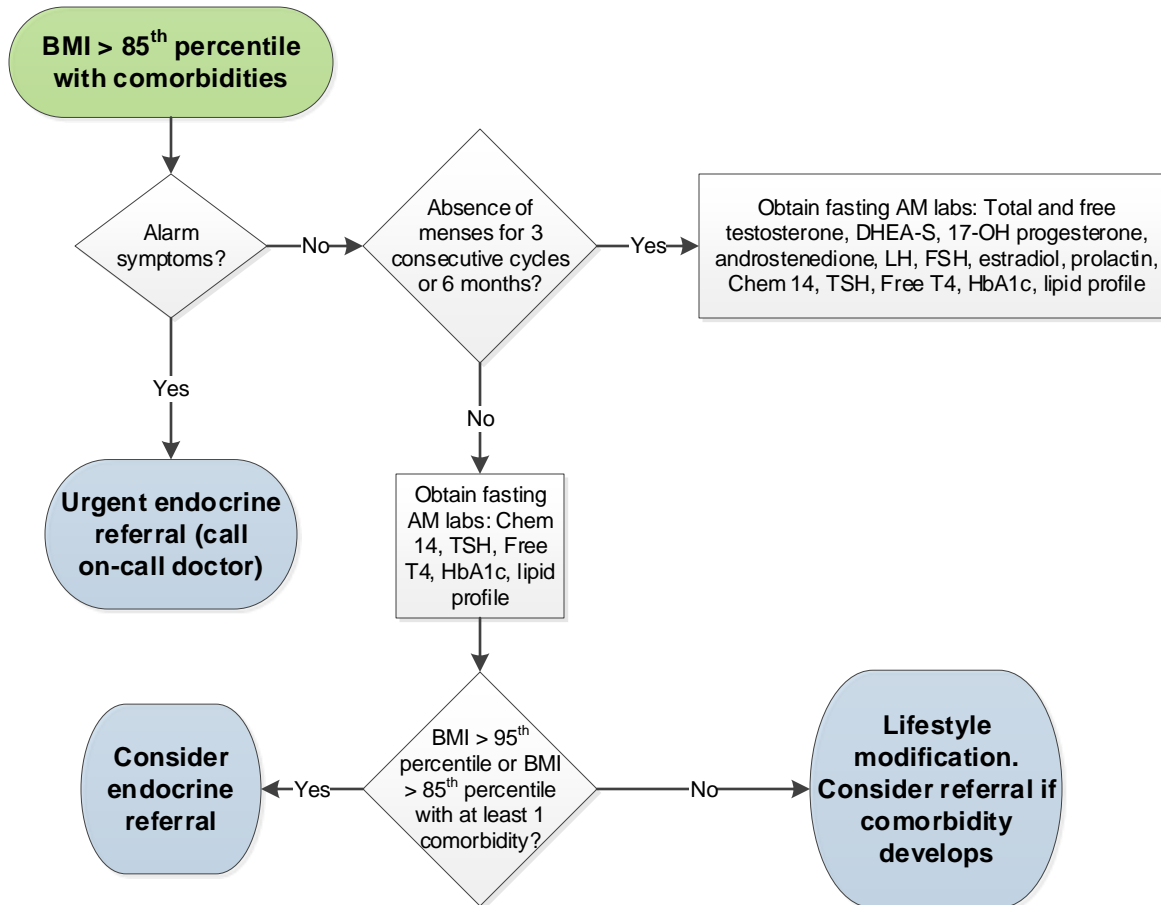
BMI > $85^{th}$ percentile with comorbidities

Alarm symptoms?

No

Absence of menses for 3 consecutive cycles or 6 months?

Yes

Obtain fasting AM labs: Total and free testosterone, DHEA-S, 17-OH progesterone, androstenedione, LH, FSH, estradiol, prolactin, Chem 14, TSH, Free T4, HbA1c, lipid profile

Yes

Urgent endocrine referral (call on-call doctor)

No

Obtain fasting AM labs: Chem 14, TSH, Free T4, HbA1c, lipid profile

Consider endocrine referral

Yes

BMI > $95^{th}$ percentile or BMI > $85^{th}$ percentile with at least 1 comorbidity?

No

Lifestyle modification. Consider referral if comorbidity develops